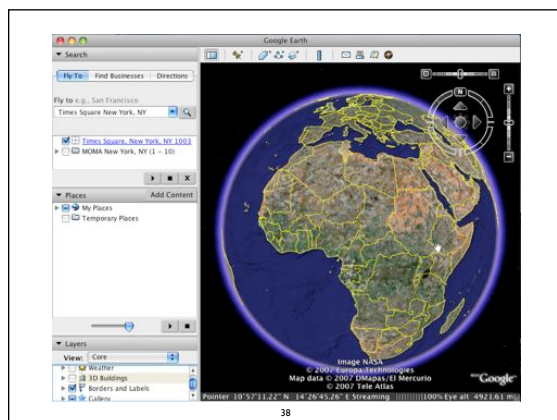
Google Earth

Search

Fly To | Find Businesses | Directions

Fly to e.g., San Francisco

Times Square New York, NY

Times Square, New York, NY 1003

MOMA New York, NY (1 – 10)

Places | Add Content

My Places

Temporary Places

Layers

View: Core

Weather

3D Buildings

Borders and Labels

Gallery

Image NASA
© 2007 Europa Technologies
Map data © 2007 DMapas/El Mercurio
© 2007 Tele Atlas

Google

Pointer 10°57'11.22" N 14°26'45.26" E Streaming |||||||||| 100% Eye alt 4921.61 mi

38